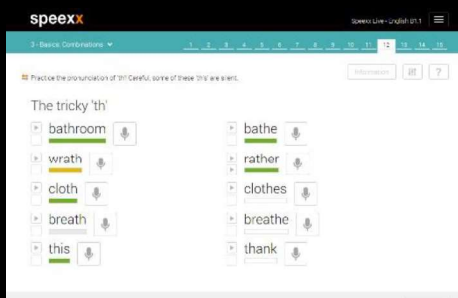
speexx

Speexx Live - English B1.1

3 - Basics: Combinations

1 2 3 4 5 6 7 8 9 10 11 12 13 14 15

Practice the pronunciation of 'th'. Careful, some of these 'th's are silent.

Information

The tricky 'th'

bathroom

bathe

wrath

rather

cloth

clothes

breath

breathe

this

thank